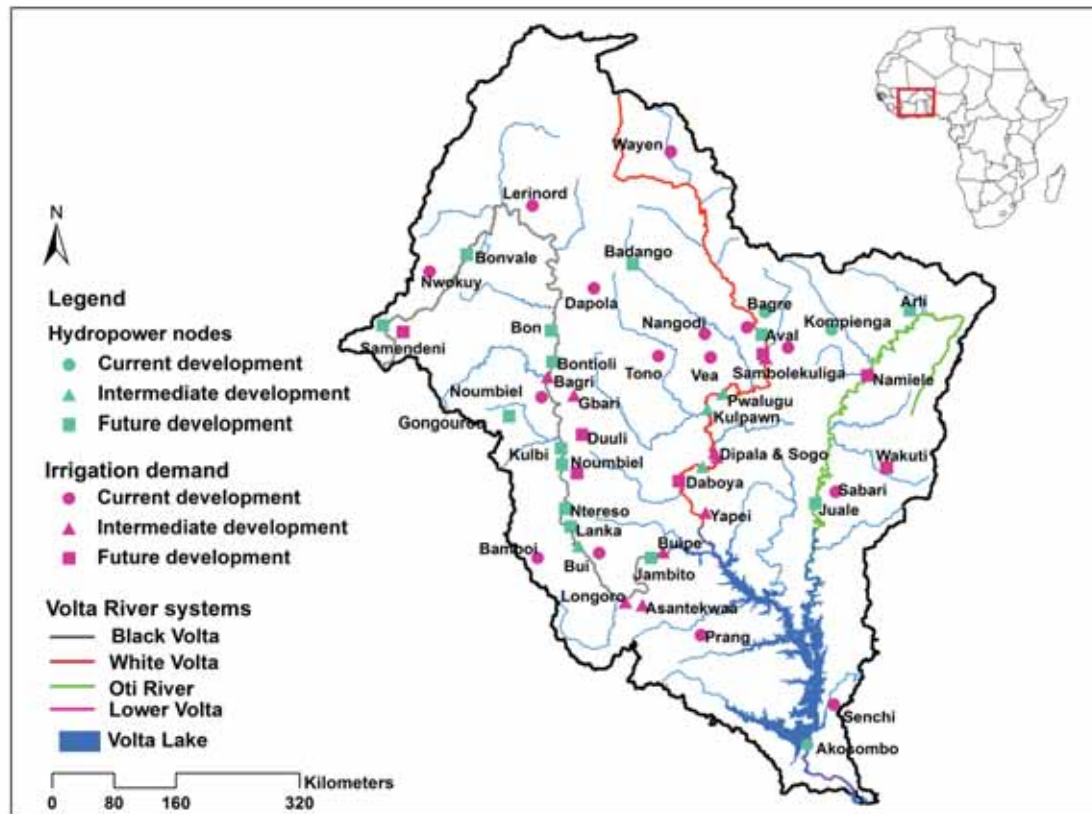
N

Legend

Hydropower nodes

Current development

Intermediate development

Future development

Irrigation demand

Current development

Intermediate development

Future development

Volta River systems

Black Volta

White Volta

Oti River

Lower Volta

Volta Lake

Kilometers

0 80 160 320

Wayen

Lerinord

Bonvale

Nwokuy

Badango

Dapola

Samendeni

Bon

Bagre

Arli

Kompienga

Nangodi

Aval

Bontioli

Tono

Vea

Sambolekuliga

Namiele

Noumbiel

Bagri

Gbari

Pwalugu

Gongourou

Kulpawn

Duuli

Kulbi

Noumbiel

Dipala & Sogo

Wakuti

Daboya

Sabari

Juale

Ntereso

Yapei

Lanka

Bamboi

Bui

Buipe

Jambito

Longoro

Asantekwaa

Prang

Senchi

Akosombo